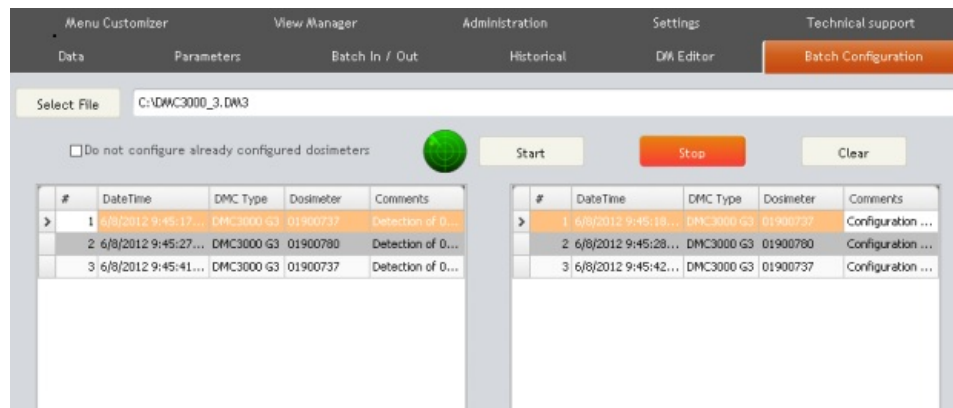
Menu Customizer | View Manager | Administration | Settings | Technical support

Data | Parameters | Batch In / Out | Historical | DM Editor | Batch Configuration

Select File C:\DMC3000_3.DM3

Do not configure already configured dosimeters

Start Stop Clear

| | # | DateTime | DMC Type | Dosimeter | Comments |
|---|---|---|---|---|---|
| > | 1 | 6/8/2012 9:45:17... | DMC3000 G3 | 01900737 | Detection of 0... |
| | 2 | 6/8/2012 9:45:27... | DMC3000 G3 | 01900780 | Detection of 0... |
| | 3 | 6/8/2012 9:45:41... | DMC3000 G3 | 01900737 | Detection of 0... |

| | # | DateTime | DMC Type | Dosimeter | Comments |
|---|---|---|---|---|---|
| > | 1 | 6/8/2012 9:45:18... | DMC3000 G3 | 01900737 | Configuration ... |
| | 2 | 6/8/2012 9:45:28... | DMC3000 G3 | 01900780 | Configuration ... |
| | 3 | 6/8/2012 9:45:42... | DMC3000 G3 | 01900737 | Configuration ... |